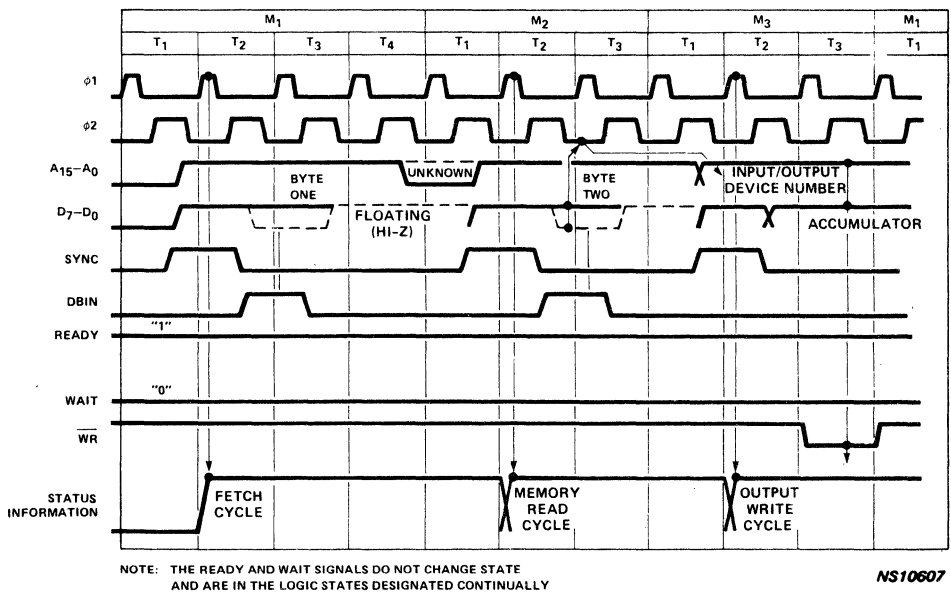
M$_1$

T$_1$ T$_2$ T$_3$ T$_4$

M$_2$

T$_1$ T$_2$ T$_3$

M$_3$

T$_1$ T$_2$ T$_3$

M$_1$

T$_1$

$\phi$1

$\phi$2

A$_{15}$–A$_0$

BYTE ONE

UNKNOWN

BYTE TWO

INPUT/OUTPUT DEVICE NUMBER

D$_7$–D$_0$

FLOATING (HI-Z)

ACCUMULATOR

SYNC

DBIN

READY

"1"

WAIT

"0"

$\overline{WR}$

STATUS INFORMATION

FETCH CYCLE

MEMORY READ CYCLE

OUTPUT WRITE CYCLE

NOTE: THE READY AND WAIT SIGNALS DO NOT CHANGE STATE AND ARE IN THE LOGIC STATES DESIGNATED CONTINUALLY

NS10607